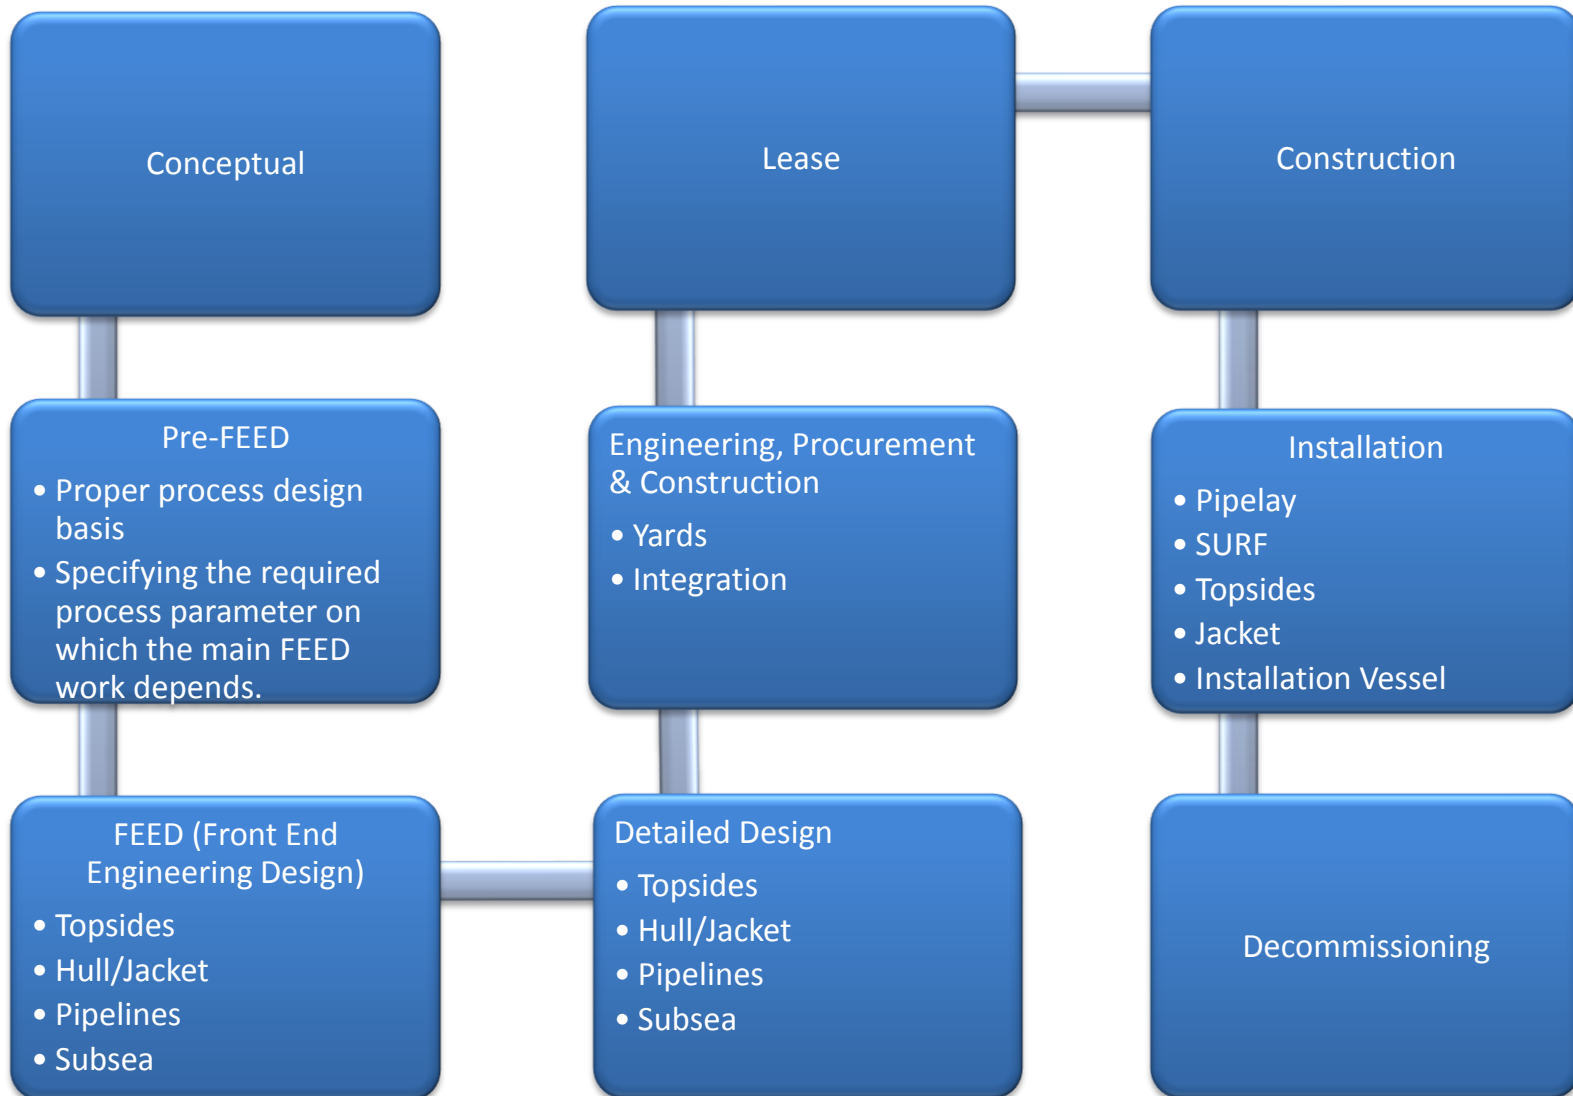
Conceptual

Pre-FEED
• Proper process design basis
• Specifying the required process parameter on which the main FEED work depends.

FEED (Front End Engineering Design)
• Topsides
• Hull/Jacket
• Pipelines
• Subsea

Lease

Engineering, Procurement & Construction
• Yards
• Integration

Detailed Design
• Topsides
• Hull/Jacket
• Pipelines
• Subsea

Construction

Installation
• Pipelay
• SURF
• Topsides
• Jacket
• Installation Vessel

Decommissioning